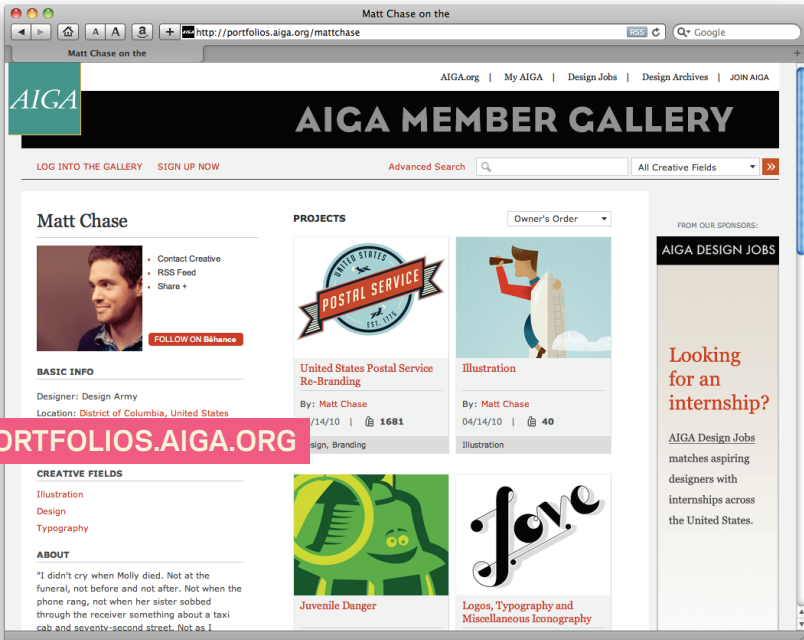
Matt Chase on the

A A

http://portfolios.aiga.org/mattchase

RSS

Google

Matt Chase on the

AIGA

AIGA.org | My AIGA | Design Jobs | Design Archives | JOIN AIGA

AIGA MEMBER GALLERY

LOG INTO THE GALLERY SIGN UP NOW

Advanced Search

All Creative Fields

Matt Chase

Contact Creative
RSS Feed
Share +

FOLLOW ON Bēhance

BASIC INFO

Designer: Design Army
Location: District of Columbia, United States

PORTFOLIOS.AIGA.ORG

CREATIVE FIELDS

Illustration
Design
Typography

ABOUT

"I didn't cry when Molly died. Not at the funeral, not before and not after. Not when the phone rang, not when her sister sobbed through the receiver something about a taxi cab and seventy-second street. Not as I

PROJECTS

Owner's Order

UNITED STATES POSTAL SERVICE EST. 1775

United States Postal Service Re-Branding

By: Matt Chase

04/14/10 | 1681

Design, Branding

Illustration

By: Matt Chase

04/14/10 | 40

Illustration

Love

Juvenile Danger

Logos, Typography and Miscellaneous Iconography

FROM OUR SPONSORS:

AIGA DESIGN JOBS

Looking for an internship?

AIGA Design Jobs matches aspiring designers with internships across the United States.